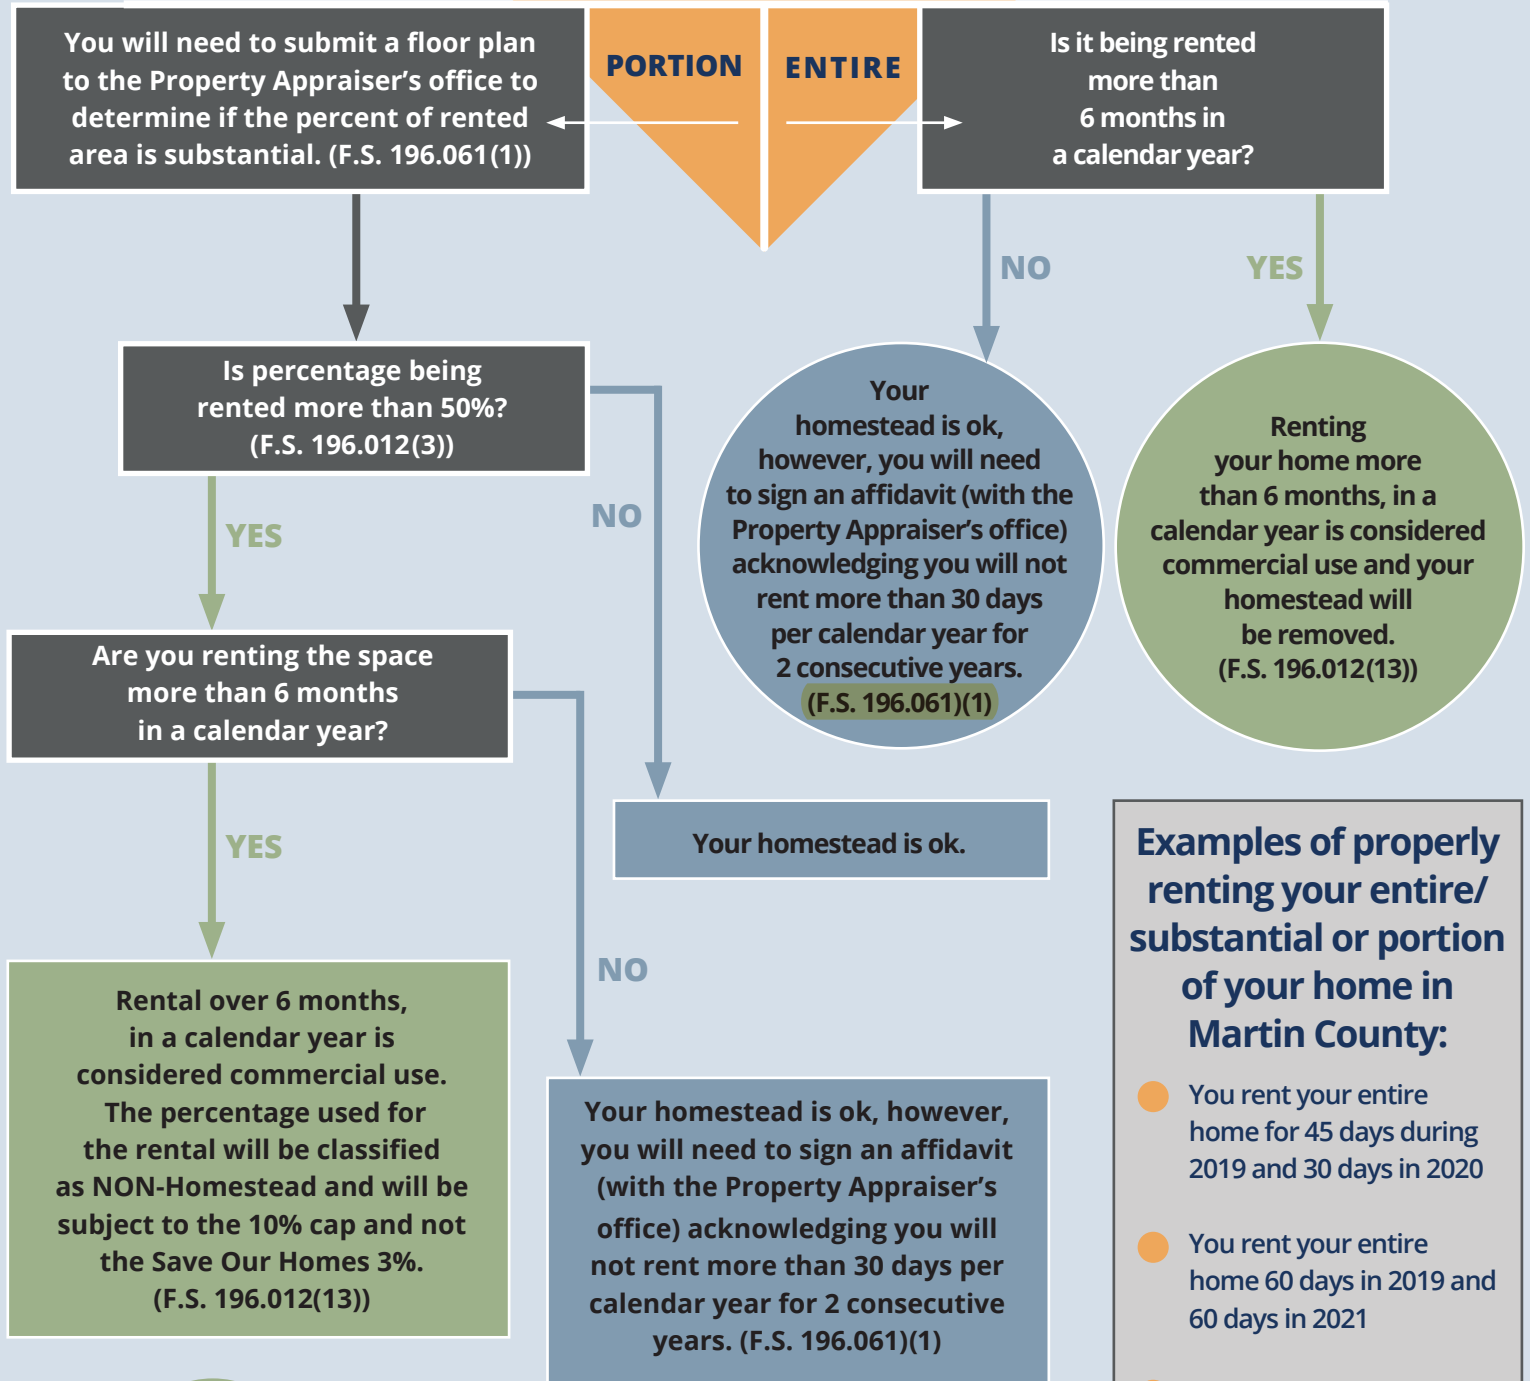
You will need to submit a floor plan to the Property Appraiser's office to determine if the percent of rented area is substantial. (F.S. 196.061(1))

PORTION

ENTIRE

Is it being rented more than 6 months in a calendar year?

NO

YES

Is percentage being rented more than 50%? (F.S. 196.012(3))

Your homestead is ok, however, you will need to sign an affidavit (with the Property Appraiser's office) acknowledging you will not rent more than 30 days per calendar year for 2 consecutive years. (F.S. 196.061)(1)

Renting your home more than 6 months, in a calendar year is considered commercial use and your homestead will be removed. (F.S. 196.012(13))

YES

NO

Are you renting the space more than 6 months in a calendar year?

YES

Your homestead is ok.

Examples of properly renting your entire/ substantial or portion of your home in Martin County:

You rent your entire home for 45 days during 2019 and 30 days in 2020

You rent your entire home 60 days in 2019 and 60 days in 2021

NO

Rental over 6 months, in a calendar year is considered commercial use. The percentage used for the rental will be classified as NON-Homestead and will be subject to the 10% cap and not the Save Our Homes 3%. (F.S. 196.012(13))

Your homestead is ok, however, you will need to sign an affidavit (with the Property Appraiser's office) acknowledging you will not rent more than 30 days per calendar year for 2 consecutive years. (F.S. 196.061)(1)